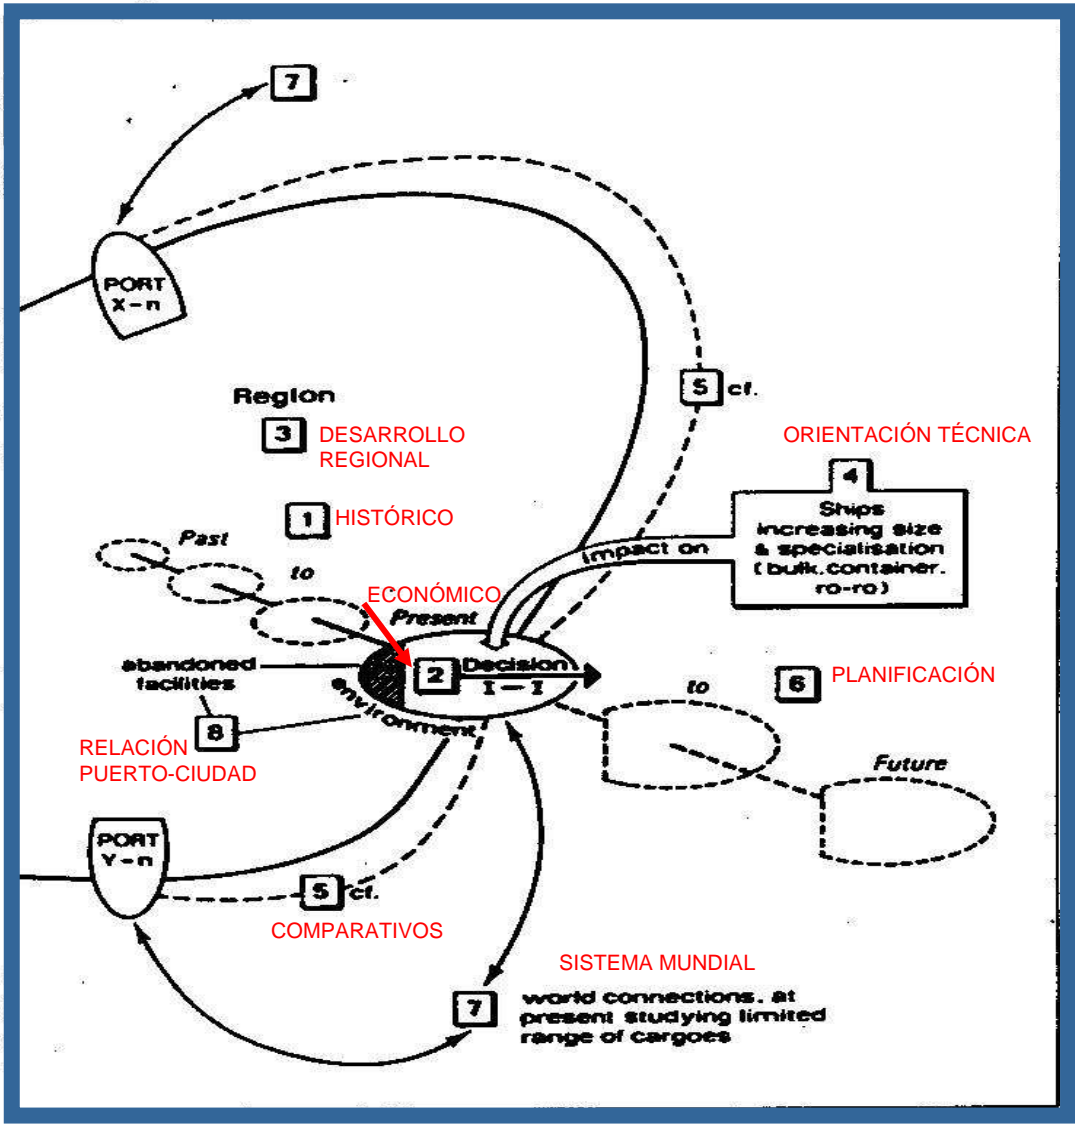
7

PORT X-n

Region

3 DESARROLLO REGIONAL

5 cf.

ORIENTACIÓN TÉCNICA

4

Ships increasing size & specialisation (bulk, container, ro-ro)

1 HISTÓRICO

Past

to

impact on

ECONÓMICO

Present

abandoned facilities

2 Decision I—I

environment

6 PLANIFICACIÓN

to

8

RELACIÓN PUERTO-CIUDAD

Future

PORT Y-n

5 cf.

COMPARATIVOS

SISTEMA MUNDIAL

7 world connections, at present studying limited range of cargoes